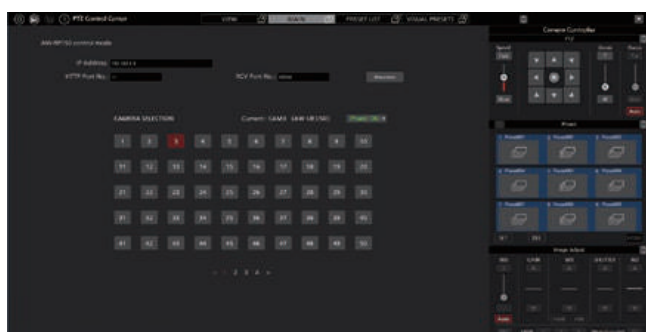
PTZ Control Center

VIEW

EDIT

PRESET LIST

VISUAL PRESETS

Camera Controller

PTZ

Speed

Zoom

Focus

Auto

AW-RP150 control mode

IP Address

HTTP Port No.

TCP Port No.

CAMERA SELECTION

Current: CAM3

1 2 3 4 5 6 7 8 9 10

11 12 13 14 15 16 17 18 19 20

21 22 23 24 25 26 27 28 29 30

31 32 33 34 35 36 37 38 39 40

41 42 43 44 45 46 47 48 49 50

< 1 2 3 4 5 >

Preset

1 Preset001

2 Preset002

3 Preset003

4 Preset004

5 Preset005

6 Preset006

7 Preset007

8 Preset008

9 Preset009

Image Adjust

Auto